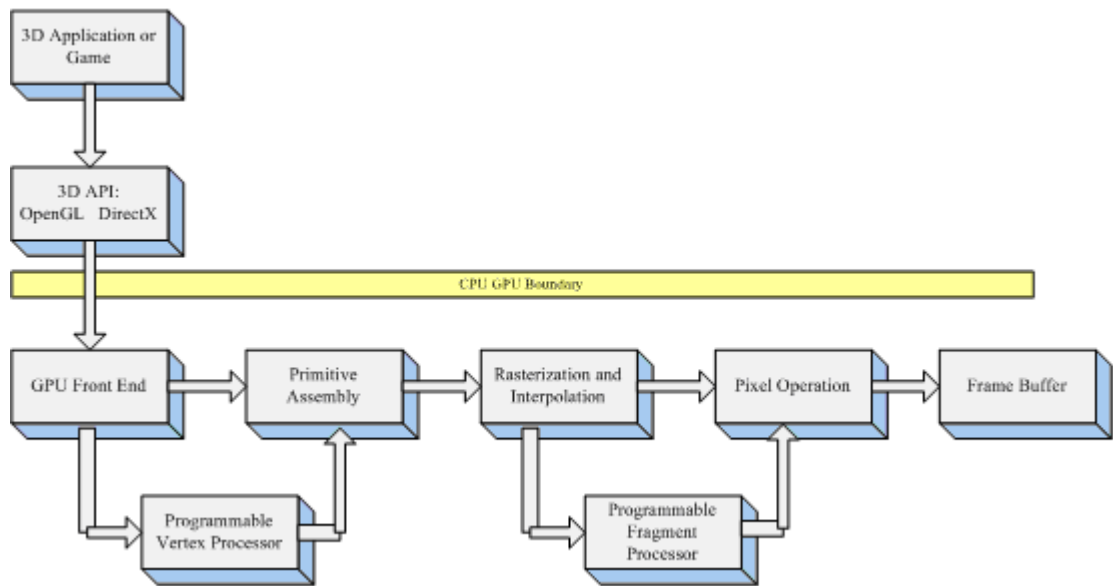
3D Application or Game

3D API: OpenGL DirectX

CPU GPU Boundary

GPU Front End

Primitive Assembly

Rasterization and Interpolation

Pixel Operation

Frame Buffer

Programmable Vertex Processor

Programmable Fragment Processor